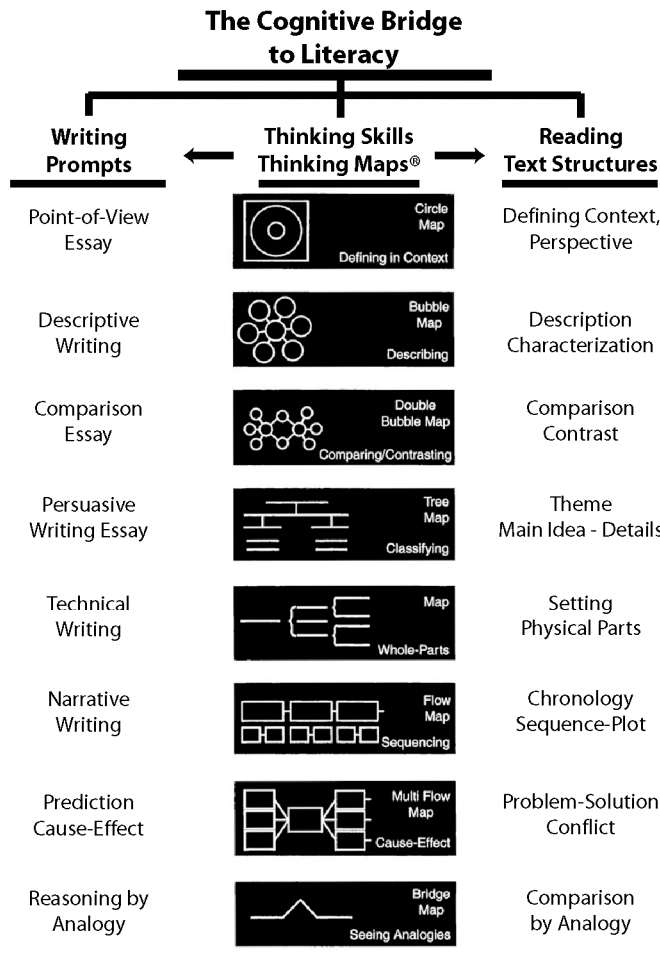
The Cognitive Bridge to Literacy

| Writing Prompts | Thinking Skills Thinking Maps® | Reading Text Structures |
|---|---|---|
| Point-of-View Essay | Circle Map, Defining in Context | Defining Context, Perspective |
| Descriptive Writing | Bubble Map, Describing | Description Characterization |
| Comparison Essay | Double Bubble Map, Comparing/Contrasting | Comparison Contrast |
| Persuasive Writing Essay | Tree Map, Classifying | Theme Main Idea - Details |
| Technical Writing | Map, Whole-Parts | Setting Physical Parts |
| Narrative Writing | Flow Map, Sequencing | Chronology Sequence-Plot |
| Prediction Cause-Effect | Multi Flow Map, Cause-Effect | Problem-Solution Conflict |
| Reasoning by Analogy | Bridge Map, Seeing Analogies | Comparison by Analogy |